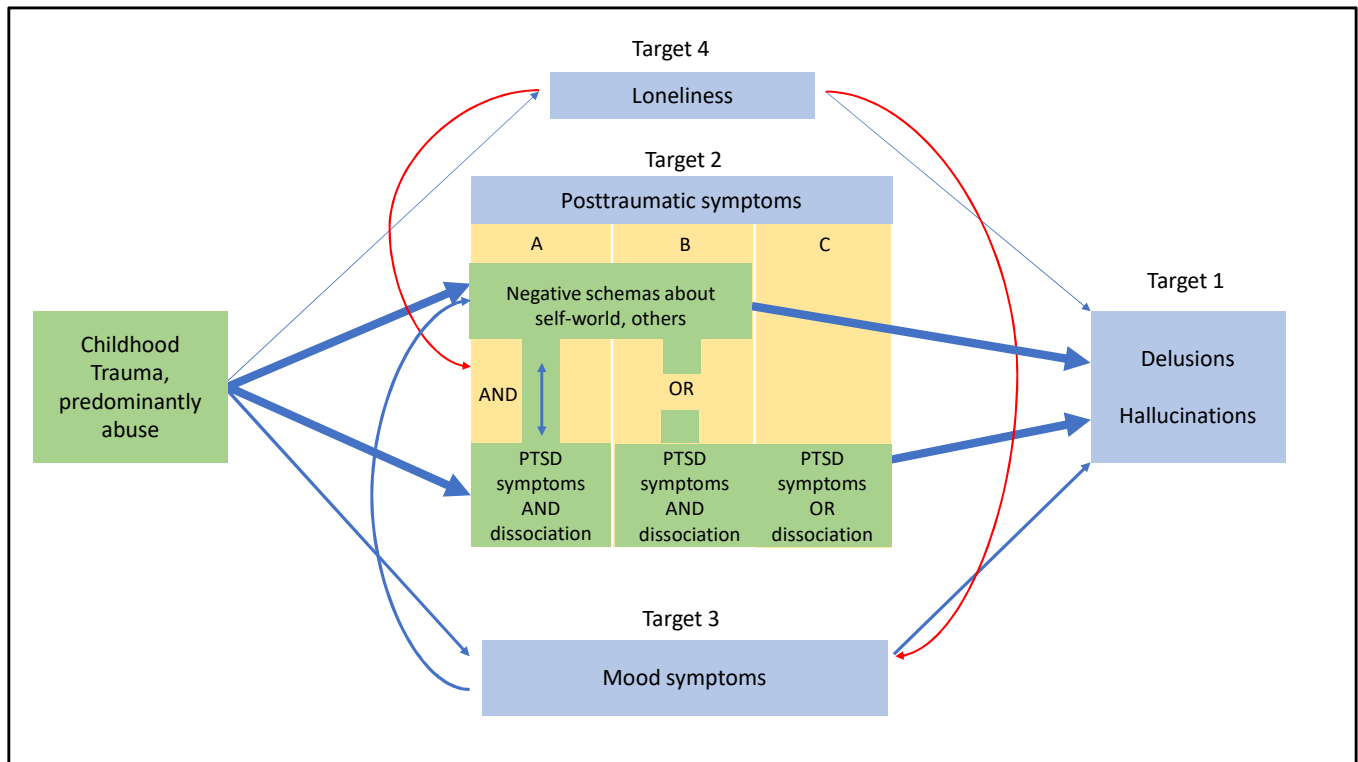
Target 4

Loneliness

Target 2

Posttraumatic symptoms

A

B

C

Negative schemas about self-world, others

Target 1

Childhood Trauma, predominantly abuse

AND

OR

Delusions

Hallucinations

PTSD symptoms AND dissociation

PTSD symptoms AND dissociation

PTSD symptoms OR dissociation

Target 3

Mood symptoms